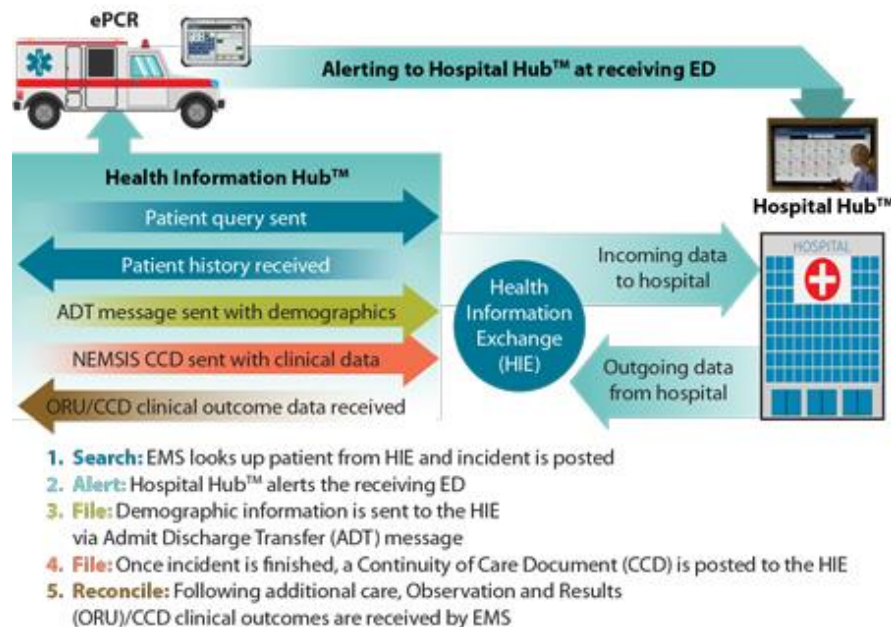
ePCR

Alerting to Hospital Hub™ at receiving ED

Health Information Hub™

Patient query sent

Patient history received

ADT message sent with demographics

NEMSIS CCD sent with clinical data

ORU/CCD clinical outcome data received

Health Information Exchange (HIE)

Hospital Hub™

HOSPITAL

Incoming data to hospital

Outgoing data from hospital

1. Search: EMS looks up patient from HIE and incident is posted
2. Alert: Hospital Hub™ alerts the receiving ED
3. File: Demographic information is sent to the HIE via Admit Discharge Transfer (ADT) message
4. File: Once incident is finished, a Continuity of Care Document (CCD) is posted to the HIE
5. Reconcile: Following additional care, Observation and Results (ORU)/CCD clinical outcomes are received by EMS